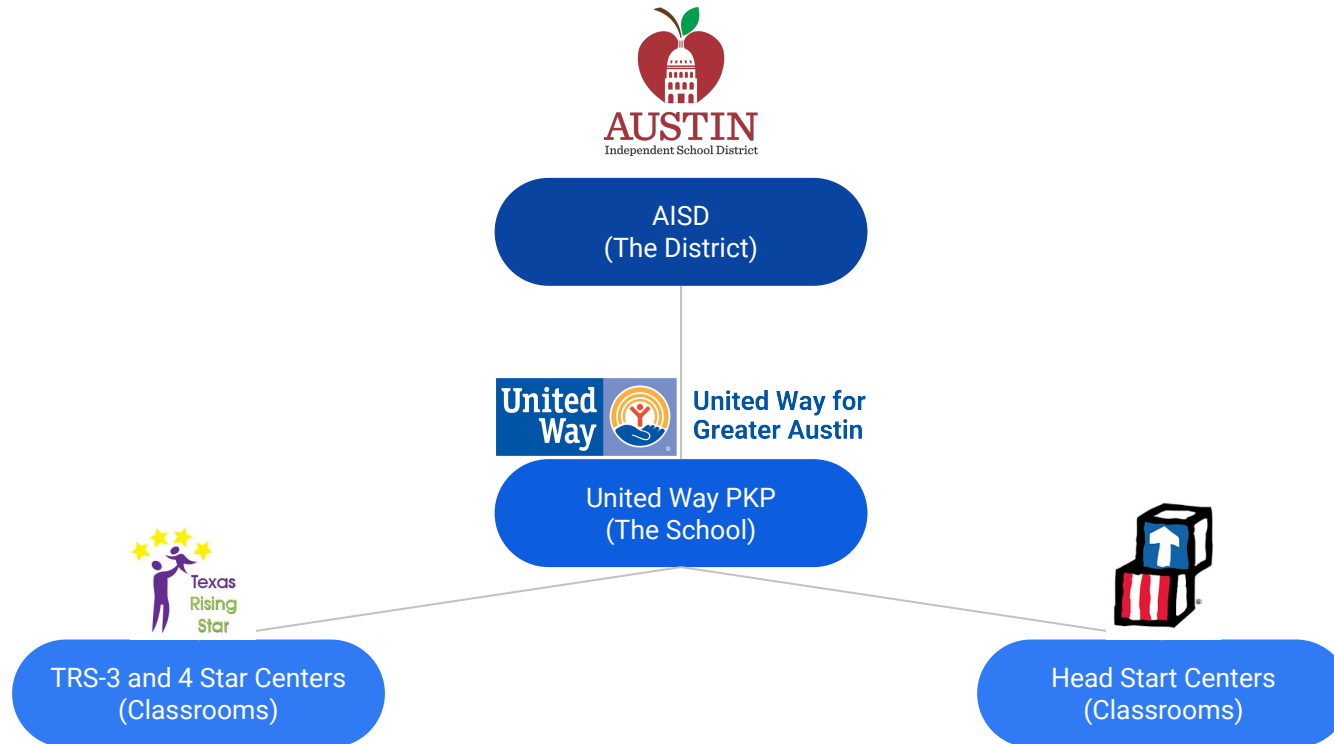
AUSTIN
Independent School District

AISD
(The District)

United Way

United Way for Greater Austin

United Way PKP
(The School)

Texas Rising Star

TRS-3 and 4 Star Centers
(Classrooms)

Head Start Centers
(Classrooms)